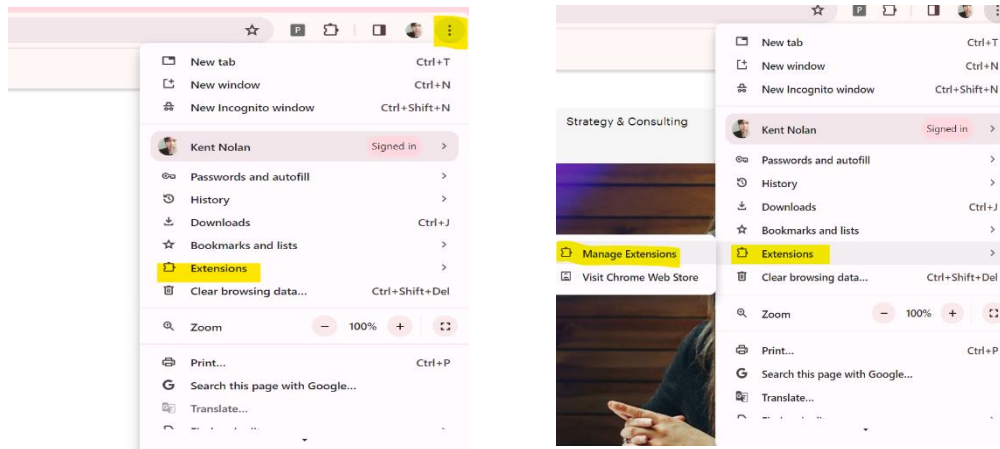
New tab Ctrl+T
New window Ctrl+N
New Incognito window Ctrl+Shift+N

Kent Nolan Signed in

Passwords and autofill
History
Downloads Ctrl+J
Bookmarks and lists
Extensions
Clear browsing data... Ctrl+Shift+Del

Zoom − 100% +

Print... Ctrl+P
Search this page with Google...
Translate...

Strategy & Consulting

New tab Ctrl+T
New window Ctrl+N
New Incognito window Ctrl+Shift+N

Kent Nolan Signed in

Passwords and autofill
History
Downloads Ctrl+J
Bookmarks and lists
Extensions
Clear browsing data... Ctrl+Shift+Del

Manage Extensions
Visit Chrome Web Store

Zoom − 100% +

Print... Ctrl+P
Search this page with Google...
Translate...